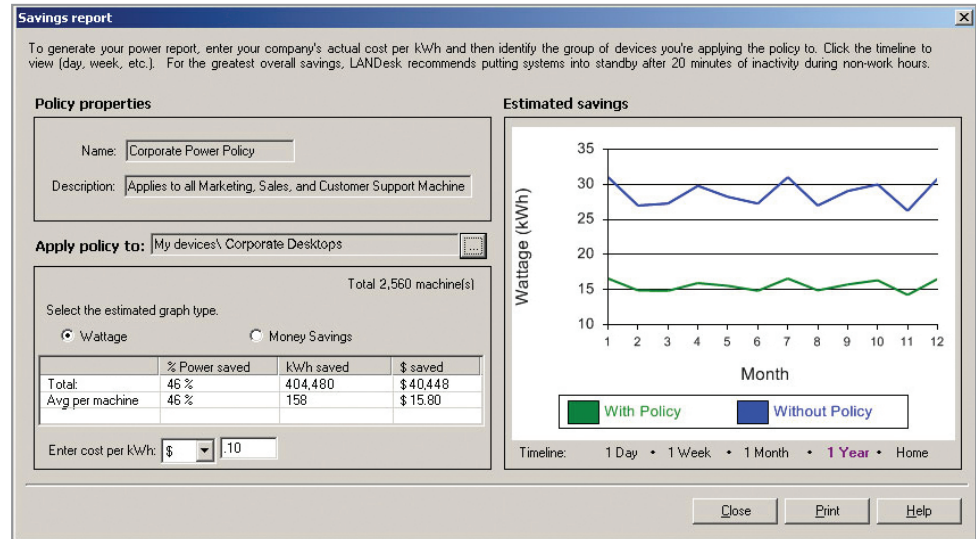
Savings report

To generate your power report, enter your company's actual cost per kWh and then identify the group of devices you're applying the policy to. Click the timeline to view (day, week, etc.). For the greatest overall savings, LANDesk recommends putting systems into standby after 20 minutes of inactivity during non-work hours.

Policy properties

Name: Corporate Power Policy

Description: Applies to all Marketing, Sales, and Customer Support Machine

Apply policy to: My devices\ Corporate Desktops ...

Total 2,560 machine(s)

Select the estimated graph type.

Wattage

Money Savings

| | % Power saved | kWh saved | $ saved |
|---|---|---|---|
| Total: | 46 % | 404,480 | $ 40,448 |
| Avg per machine | 46 % | 158 | $ 15.80 |

Enter cost per kWh: $ .10

Estimated savings

Wattage (kWh)

35
30
25
20
15
10

1 2 3 4 5 6 7 8 9 10 11 12

Month

With Policy

Without Policy

Timeline: 1 Day • 1 Week • 1 Month • 1 Year • Home

Close

Print

Help